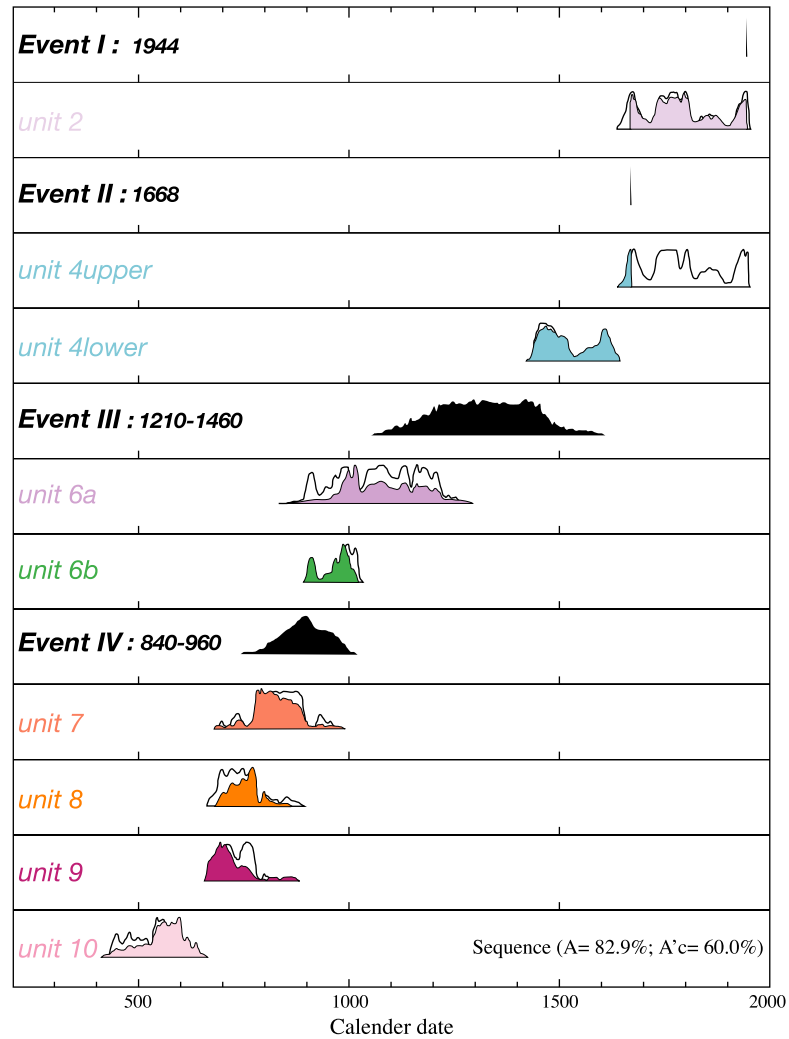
Event I : 1944

unit 2

Event II : 1668

unit 4upper

unit 4lower

Event III : 1210-1460

unit 6a

unit 6b

Event IV : 840-960

unit 7

unit 8

unit 9

unit 10

Sequence (A= 82.9%; A'c= 60.0%)

500 1000 1500 2000

Calender date